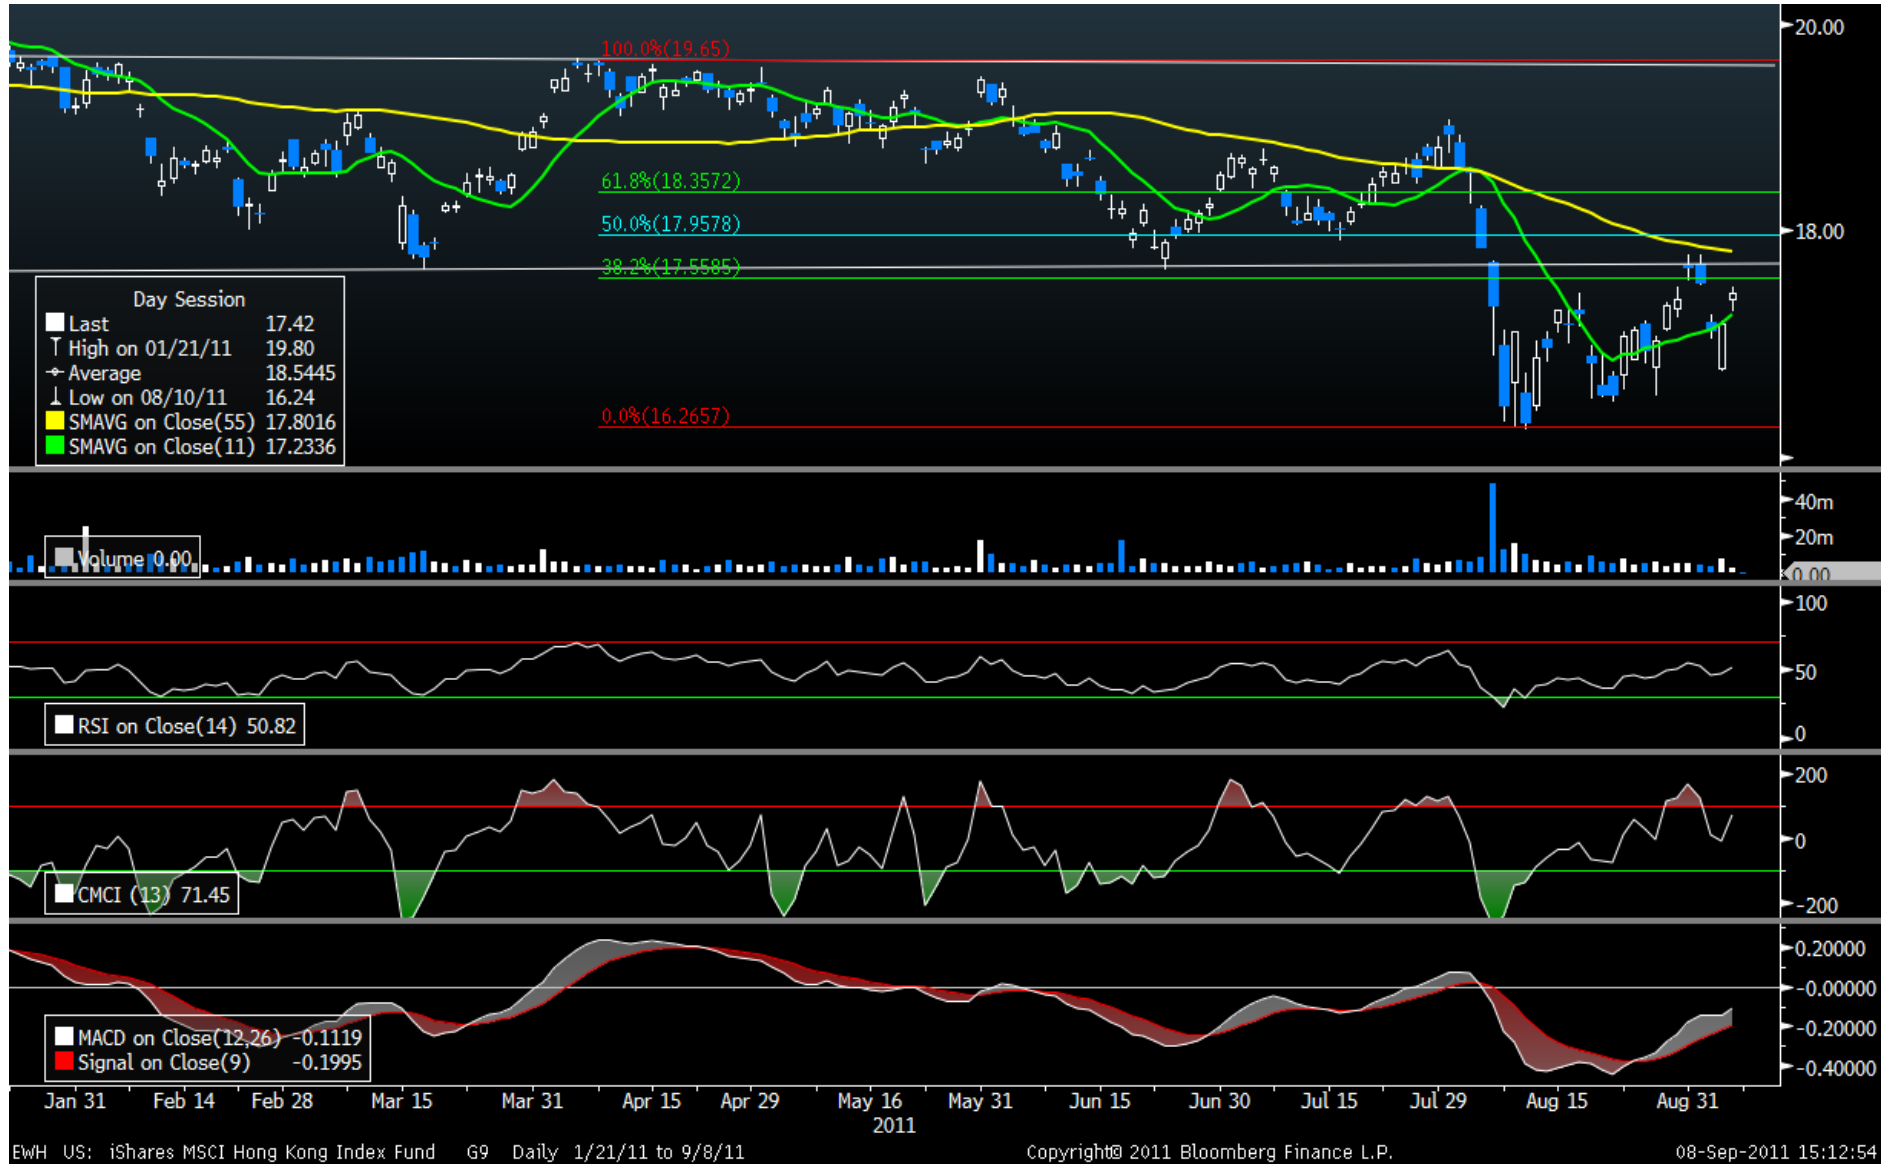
100.0%(19.65)
61.8%(18.3572)
50.0%(17.9578)
38.2%(17.5585)
0.0%(16.2657)

20.00
18.00

Day Session
Last 17.42
High on 01/21/11 19.80
Average 18.5445
Low on 08/10/11 16.24
SMAVG on Close(55) 17.8016
SMAVG on Close(11) 17.2336

Volume 0.00
40m
20m
0.00

RSI on Close(14) 50.82
100
50
0

CMCI (13) 71.45
200
0
-200

MACD on Close(12,26) -0.1119
Signal on Close(9) -0.1995
0.20000
-0.00000
-0.20000
-0.40000

Jan 31 Feb 14 Feb 28 Mar 15 Mar 31 Apr 15 Apr 29 May 16 May 31 Jun 15 Jun 30 Jul 15 Jul 29 Aug 15 Aug 31
2011

EWH US: iShares MSCI Hong Kong Index Fund G9 Daily 1/21/11 to 9/8/11 Copyright© 2011 Bloomberg Finance L.P. 08-Sep-2011 15:12:54